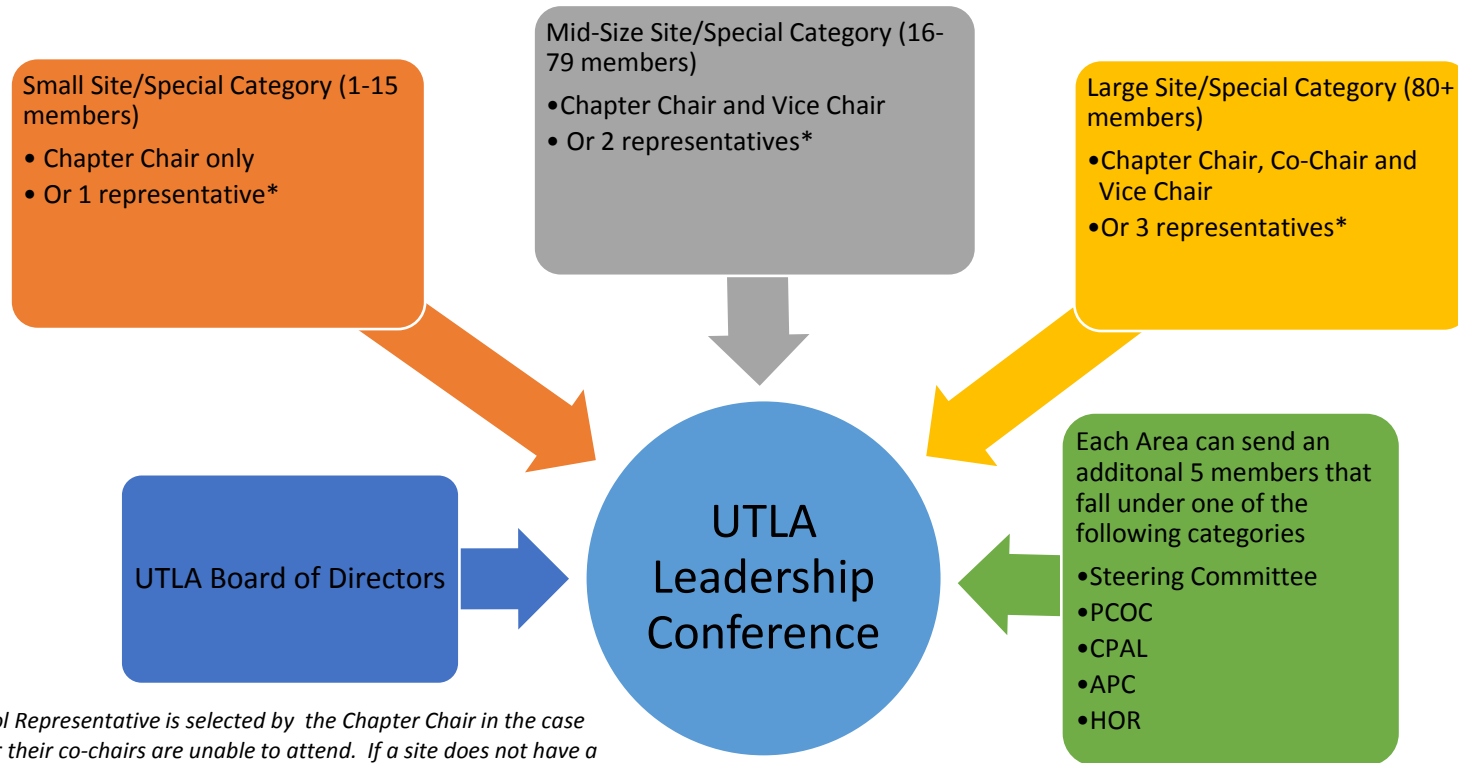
Small Site/Special Category (1-15 members)
• Chapter Chair only
• Or 1 representative*

Mid-Size Site/Special Category (16-79 members)
•Chapter Chair and Vice Chair
• Or 2 representatives*

Large Site/Special Category (80+ members)
•Chapter Chair, Co-Chair and Vice Chair
•Or 3 representatives*

UTLA Board of Directors

UTLA Leadership Conference

Each Area can send an additonal 5 members that fall under one of the following categories
•Steering Committee
•PCOC
•CPAL
•APC
•HOR

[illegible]l Representative is selected by the Chapter Chair in the case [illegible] their co-chairs are unable to attend. If a site does not have a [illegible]